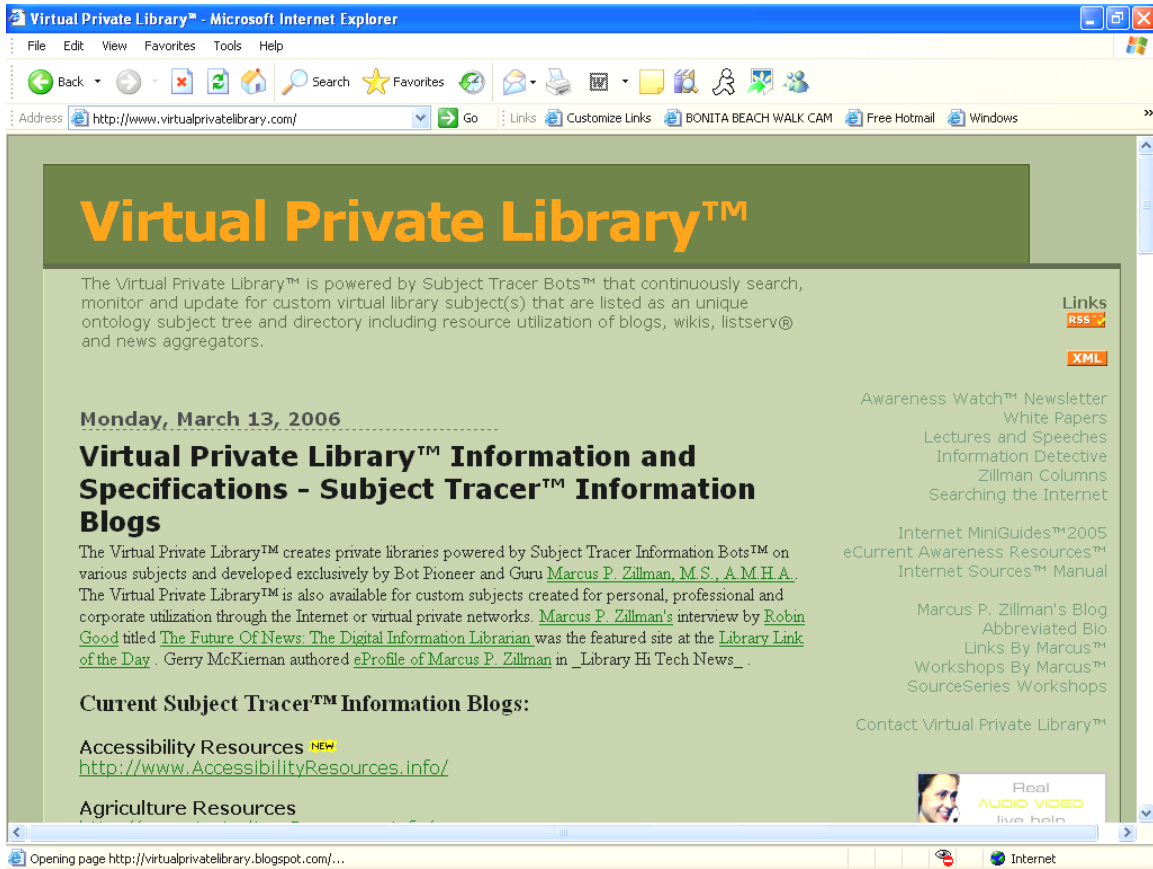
Virtual Private Library™ - Microsoft Internet Explorer

File Edit View Favorites Tools Help

Back Search Favorites

Address http://www.virtualprivatelibrary.com/ Go Links Customize Links BONITA BEACH WALK CAM Free Hotmail Windows

Virtual Private Library™

The Virtual Private Library™ is powered by Subject Tracer Bots™ that continuously search, monitor and update for custom virtual library subject(s) that are listed as an unique ontology subject tree and directory including resource utilization of blogs, wikis, listserv® and news aggregators.

Links
RSS
XML

Awareness Watch™ Newsletter
White Papers
Lectures and Speeches
Information Detective
Zillman Columns
Searching the Internet

Internet MiniGuides™2005
eCurrent Awareness Resources™
Internet Sources™ Manual

Marcus P. Zillman's Blog
Abbreviated Bio
Links By Marcus™
Workshops By Marcus™
SourceSeries Workshops

Contact Virtual Private Library™

Real
AUDIO VIDEO
live help

Monday, March 13, 2006

Virtual Private Library™ Information and Specifications - Subject Tracer™ Information Blogs

The Virtual Private Library™ creates private libraries powered by Subject Tracer Information Bots™ on various subjects and developed exclusively by Bot Pioneer and Guru Marcus P. Zillman, M.S., A.M.H.A.. The Virtual Private Library™ is also available for custom subjects created for personal, professional and corporate utilization through the Internet or virtual private networks. Marcus P. Zillman's interview by Robin Good titled The Future Of News: The Digital Information Librarian was the featured site at the Library Link of the Day . Gerry McKiernan authored eProfile of Marcus P. Zillman in _Library Hi Tech News_ .

Current Subject Tracer™ Information Blogs:

Accessibility Resources NEW
http://www.AccessibilityResources.info/

Agriculture Resources
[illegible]

Opening page http://virtualprivatelibrary.blogspot.com/... Internet